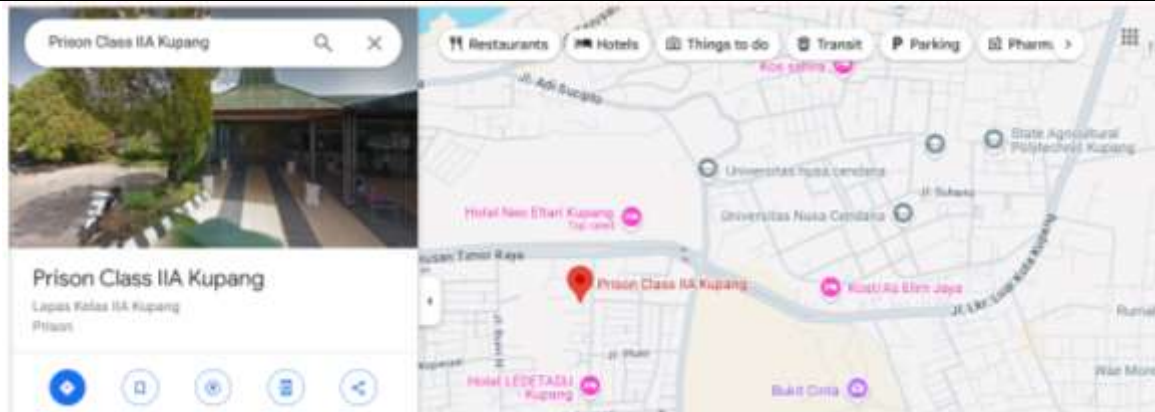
Prison Class IIA Kupang

Restaurants
Hotels
Things to do
Transit
Parking
Pharm

Prison Class IIA Kupang
Lapas Kelas IIA Kupang
Prison

Kos sahira
Jl. Adi Sucipto
Universitas nusa cendana
State Agricultural Polytechnic Kupang
Jl. Suharto
Hotel Neo Eltari Kupang
Top rated
Universitas Nusa Cendana
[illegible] Timor Raya
Prison Class IIA Kupang
Kost Al Elim Jaya
Jl. Lkr. Luar Kota Kupang
Rumah
Jl. Bund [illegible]
Jl. Pfeer
Hotel LEDETADU Kupang
Bukit Cinta
Wae More